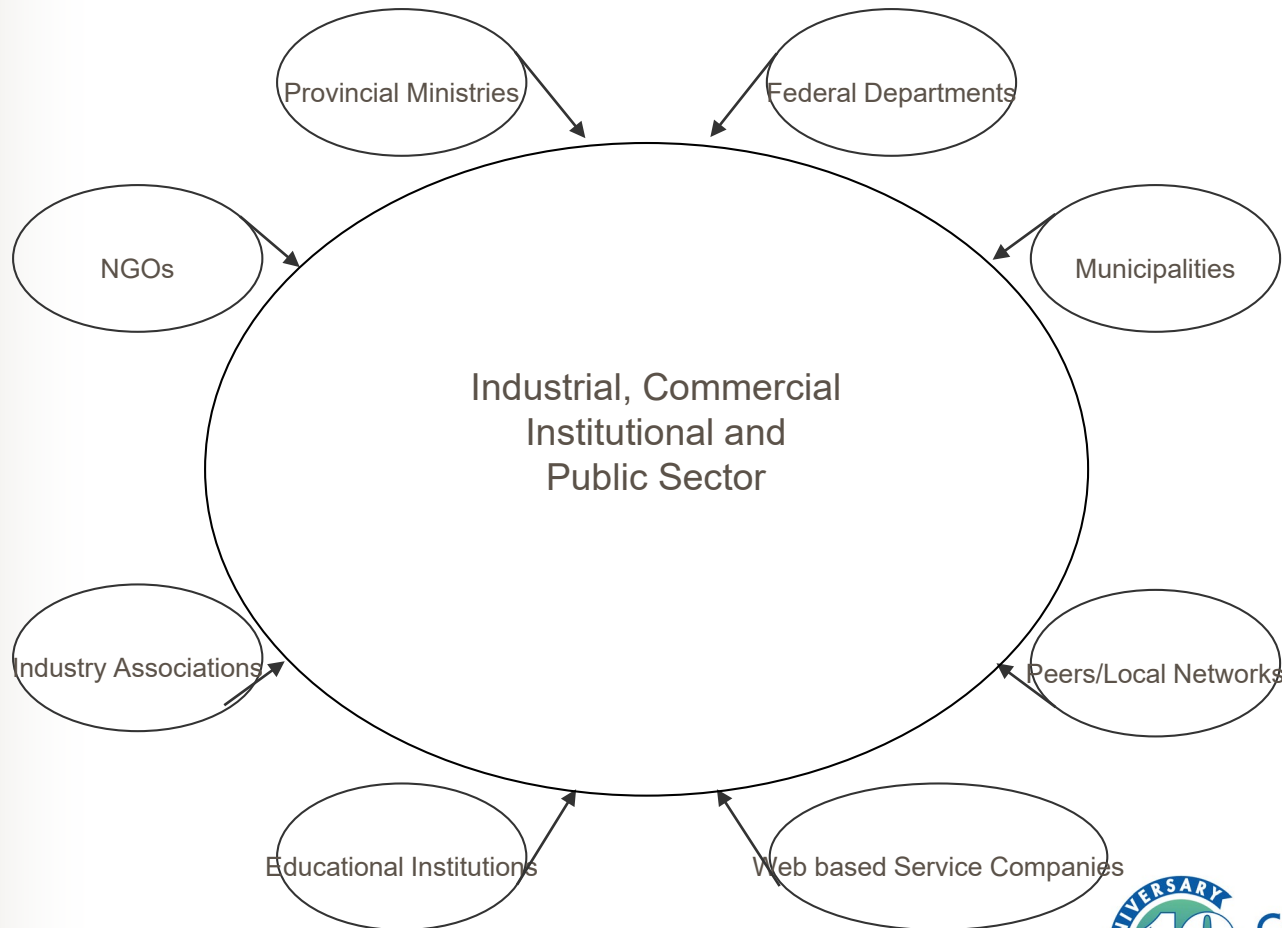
Provincial Ministries

Federal Departments

NGOs

Municipalities

Industrial, Commercial Institutional and Public Sector

Industry Associations

Peers/Local Networks

Educational Institutions

Web based Service Companies

IVERSARY